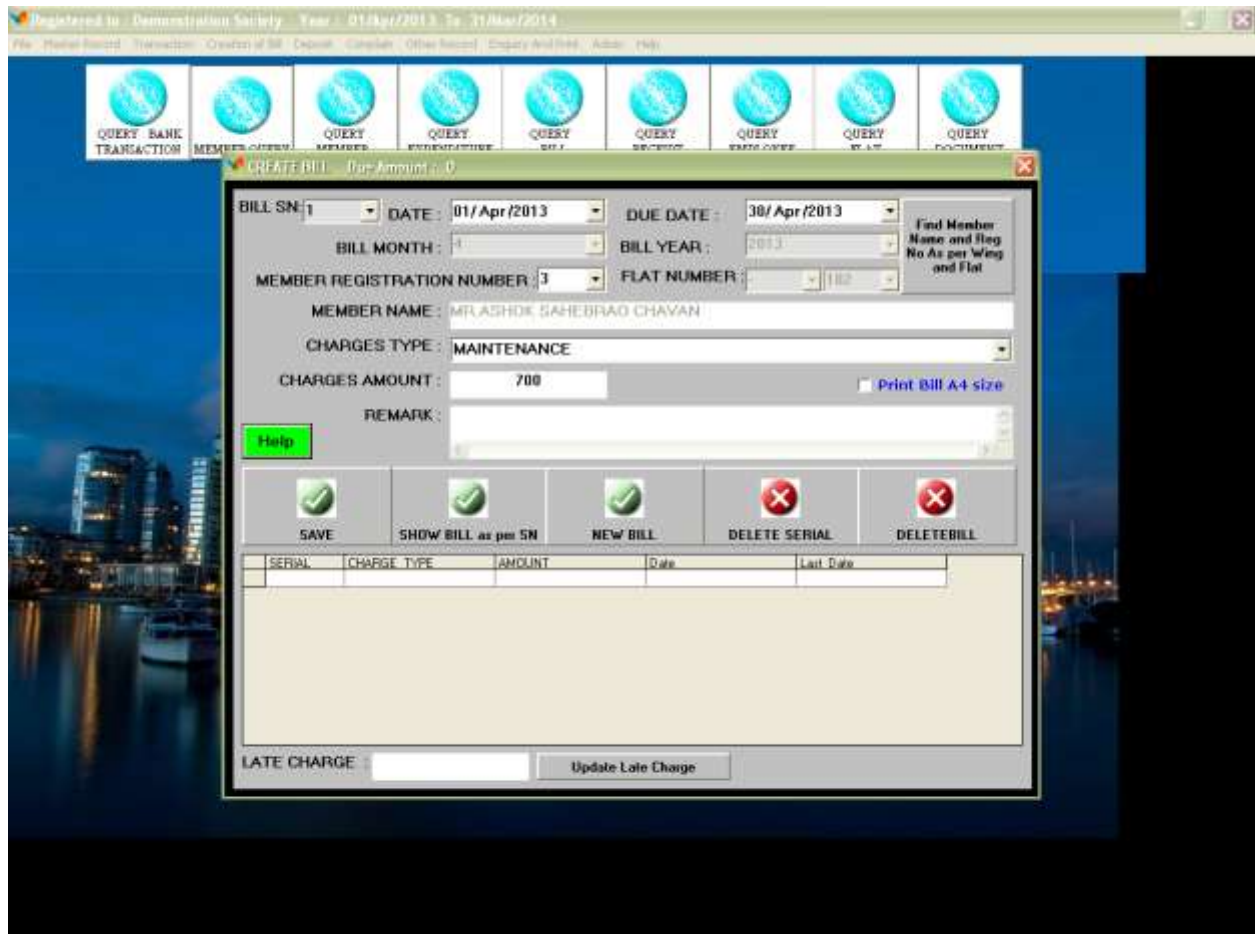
Registered to : Demonstration Society Year : 01/Apr/2013 To 31/Mar/2014

File Master Record Transaction Creation of Bill Deposit Complain Other Record Enquiry And Print Admin Help

QUERY BANK TRANSACTION
MEMBER QUERY
QUERY MEMBER
QUERY EXPENDITURE
QUERY BILL
QUERY RECEIPT
QUERY EMPLOYEE
QUERY FLAT
QUERY DOCUMENT

CREATE BILL Due Amount : 0

BILL SN: 1
DATE : 01/Apr/2013
DUE DATE : 30/Apr/2013
Find Member Name and Reg No As per Wing and Flat
BILL MONTH : 4
BILL YEAR : 2013
MEMBER REGISTRATION NUMBER : 3
FLAT NUMBER : 102
MEMBER NAME : MR.ASHOK SAHEBRAO CHAVAN
CHARGES TYPE : MAINTENANCE
CHARGES AMOUNT : 700
Print Bill A4 size
REMARK :
Help

SAVE
SHOW BILL as per SN
NEW BILL
DELETE SERIAL
DELETEBILL

| SERIAL | CHARGE TYPE | AMOUNT | Date | Last Date |
|---|---|---|---|---|
| | | | | |

LATE CHARGE :
Update Late Charge